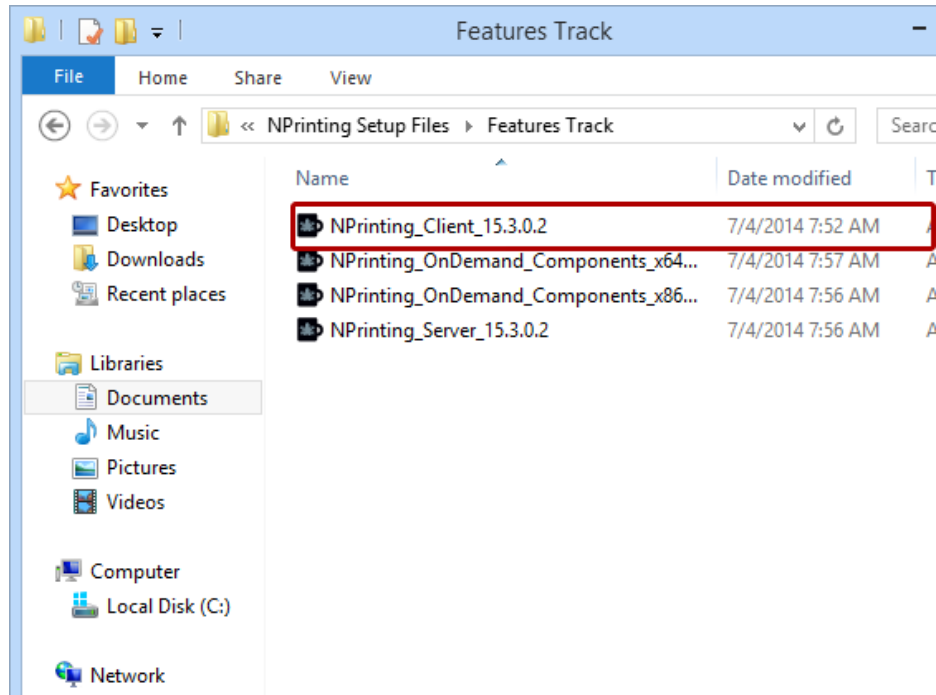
Features Track

File Home Share View

« NPrinting Setup Files ▸ Features Track

Searc

Favorites
Desktop
Downloads
Recent places

Libraries
Documents
Music
Pictures
Videos

Computer
Local Disk (C:)

Network

| Name | Date modified | T |
|---|---|---|
| NPrinting_Client_15.3.0.2 | 7/4/2014 7:52 AM | A |
| NPrinting_OnDemand_Components_x64... | 7/4/2014 7:57 AM | A |
| NPrinting_OnDemand_Components_x86... | 7/4/2014 7:56 AM | A |
| NPrinting_Server_15.3.0.2 | 7/4/2014 7:56 AM | A |